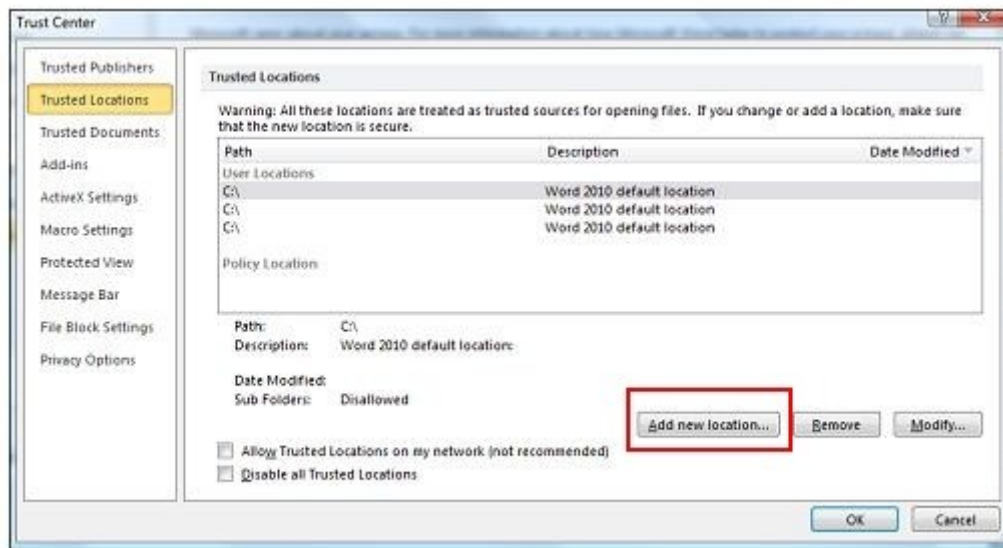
Trust Center

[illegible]

Trusted Publishers
Trusted Locations
Trusted Documents
Add-ins
ActiveX Settings
Macro Settings
Protected View
Message Bar
File Block Settings
Privacy Options

Trusted Locations

Warning: All these locations are treated as trusted sources for opening files. If you change or add a location, make sure that the new location is secure.

| Path | Description | Date Modified |
|---|---|---|
| User Locations | | |
| C:\ | Word 2010 default location | |
| C:\ | Word 2010 default location | |
| C:\ | Word 2010 default location | |
| Policy Location | | |

Path: C:\
Description: Word 2010 default location:

Date Modified:
Sub Folders: Disallowed

Add new location... Remove Modify...

Allow Trusted Locations on my network (not recommended)
Disable all Trusted Locations

OK Cancel